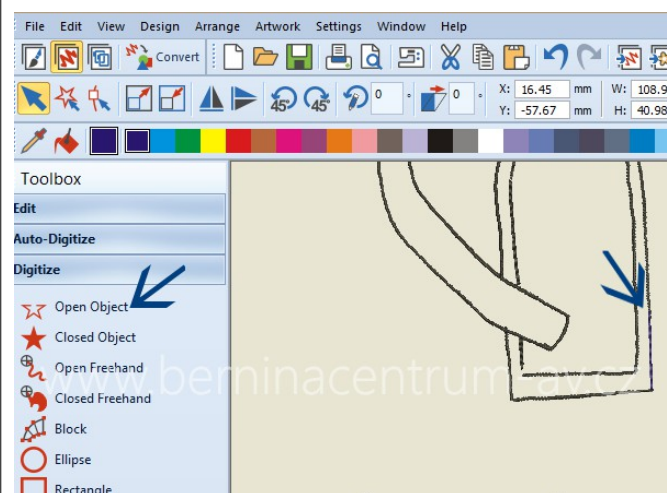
File Edit View Design Arrange Artwork Settings Window Help

Convert

0 ° 0 °

X: 16.45 mm W: 108.9
Y: -57.67 mm H: 40.98

Toolbox
Edit
Auto-Digitize
Digitize
Open Object
Closed Object
Open Freehand
Closed Freehand
Block
Ellipse
Rectangle

www.berninacentrum-zav.cz